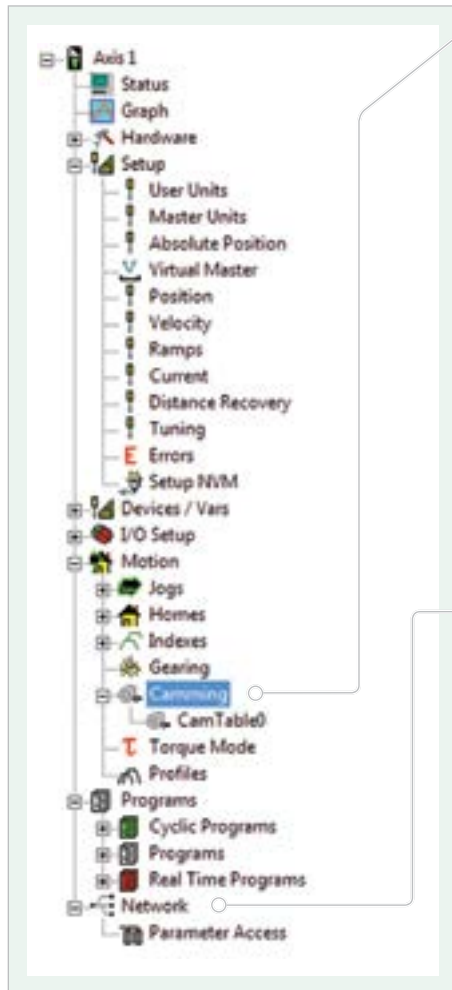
Axis 1
Status
Graph
Hardware
Setup
User Units
Master Units
Absolute Position
Virtual Master
Position
Velocity
Ramps
Current
Distance Recovery
Tuning
Errors
Setup NVM
Devices / Vars
I/O Setup
Motion
Jogs
Homes
Indexes
Gearing
Camming
CamTable0
Torque Mode
Profiles
Programs
Cyclic Programs
Programs
Real Time Programs
Network
Parameter Access